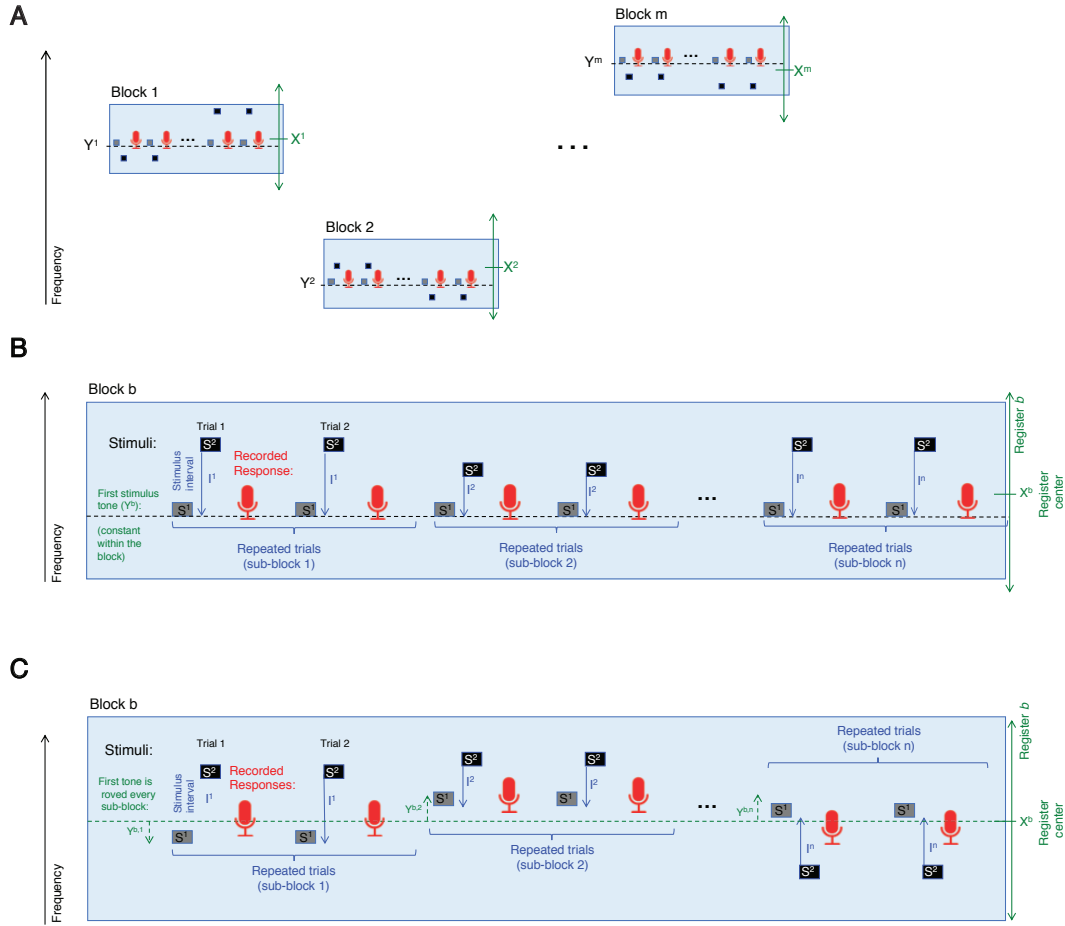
A

Frequency

Block 1
$Y^1$
...
$X^1$

Block 2
$Y^2$
...
$X^2$

...

Block m
$Y^m$
...
$X^m$

B

Frequency

Block b

Stimuli:
Trial 1
Trial 2
$S^2$
$S^2$
Stimulus interval
Recorded Response:
$I^1$
$I^1$
First stimulus tone ($Y^b$):
(constant within the block)
$S^1$
$S^1$
Repeated trials (sub-block 1)
$S^2$
$S^2$
$I^2$
$I^2$
$S^1$
$S^1$
Repeated trials (sub-block 2)
...
$S^2$
$S^2$
$I^n$
$I^n$
$S^1$
$S^1$
Repeated trials (sub-block n)
Register b
$X^b$
Register center

C

Frequency

Block b

Stimuli:
Trial 1
Trial 2
$S^2$
$S^2$
Stimulus interval
Recorded Responses:
$I^1$
$I^1$
First tone is roved every sub-block:
$Y^{b,1}$
$S^1$
$S^1$
Repeated trials (sub-block 1)
$Y^{b,2}$
$S^2$
$S^2$
$I^2$
$I^2$
$S^1$
$S^1$
Repeated trials (sub-block 2)
...
Repeated trials (sub-block n)
$Y^{b,n}$
$S^1$
$S^1$
$I^n$
$I^n$
$S^2$
$S^2$
Register b
$X^b$
Register center